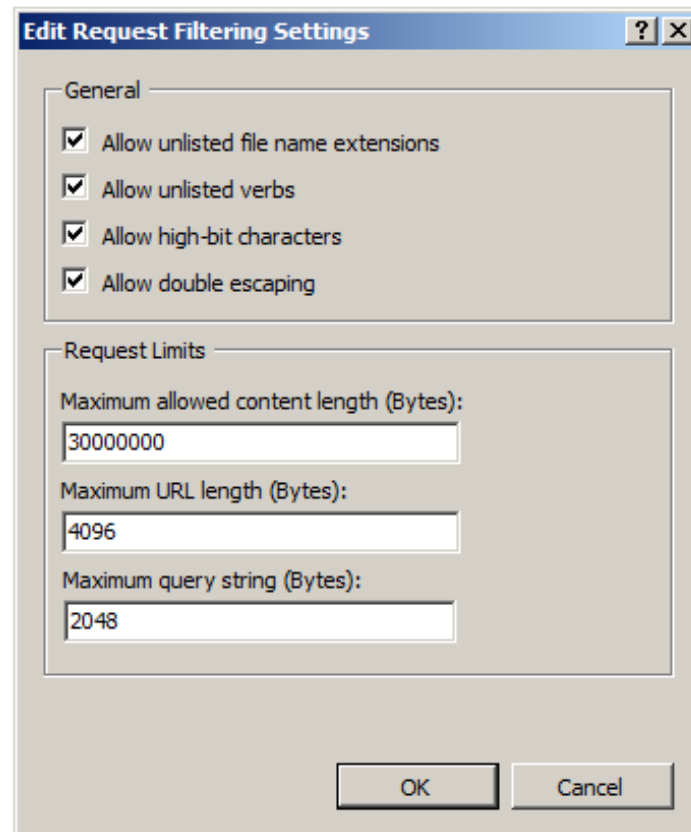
Edit Request Filtering Settings

?

X

General

Allow unlisted file name extensions

Allow unlisted verbs

Allow high-bit characters

Allow double escaping

Request Limits

Maximum allowed content length (Bytes):

30000000

Maximum URL length (Bytes):

4096

Maximum query string (Bytes):

2048

OK

Cancel